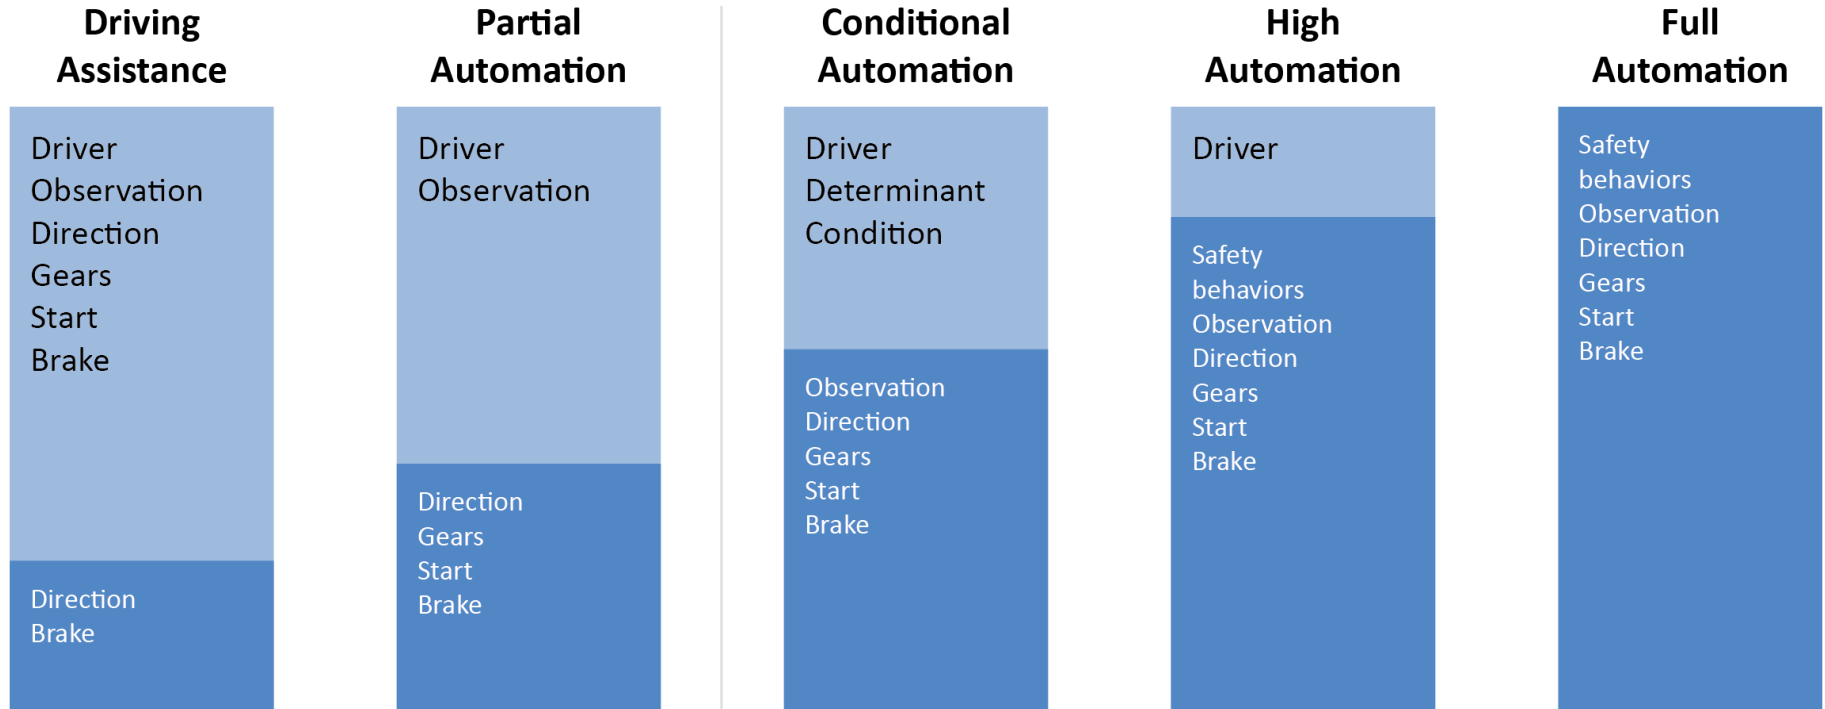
Driving Assistance

Driver
Observation
Direction
Gears
Start
Brake

Direction
Brake

Partial Automation

Driver
Observation

Direction
Gears
Start
Brake

Conditional Automation

Driver
Determinant
Condition

Observation
Direction
Gears
Start
Brake

High Automation

Driver

Safety behaviors
Observation
Direction
Gears
Start
Brake

Full Automation

Safety behaviors
Observation
Direction
Gears
Start
Brake